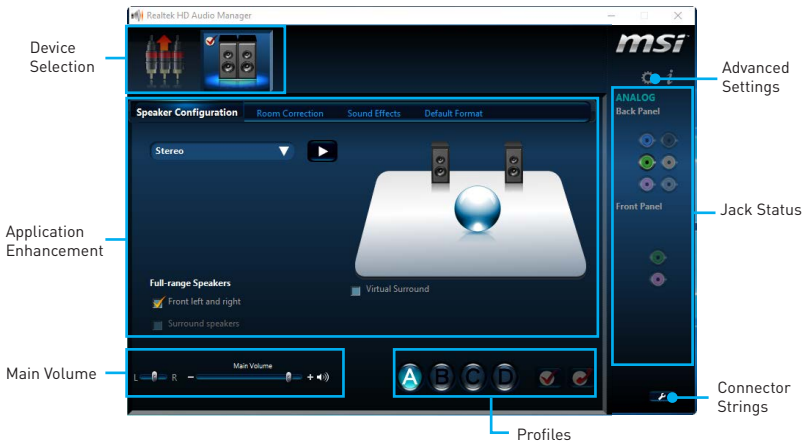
Realtek HD Audio Manager

msi

Device Selection

Advanced Settings

ANALOG
Back Panel

Front Panel

Speaker Configuration
Room Correction
Sound Effects
Default Format

Stereo

Application Enhancement

Jack Status

Full-range Speakers
Front left and right
Surround speakers

Virtual Surround

Main Volume

Main Volume
L R
− +

A B C D

Connector Strings

Profiles